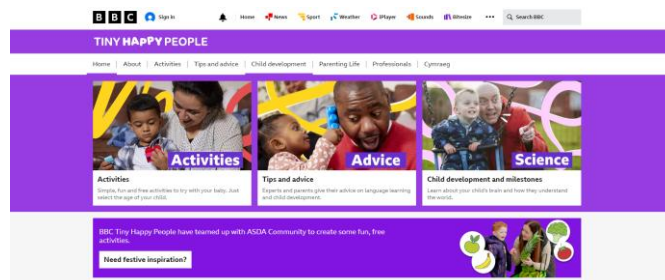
BBC Sign in Home News Sport Weather iPlayer Sounds Bitesize ••• Search BBC

TINY HAPPY PEOPLE

Home | About | Activities | Tips and advice | Child development | Parenting Life | Professionals | Cymraeg

Activities

Activities
Simple, fun and free activities to try with your baby. Just select the age of your child.

Advice

Tips and advice
Experts and parents give their advice on language learning and child development.

Science

Child development and milestones
Learn about your child's brain and how they understand the world.

BBC Tiny Happy People have teamed up with ASDA Community to create some fun, free activities.

Need festive inspiration?